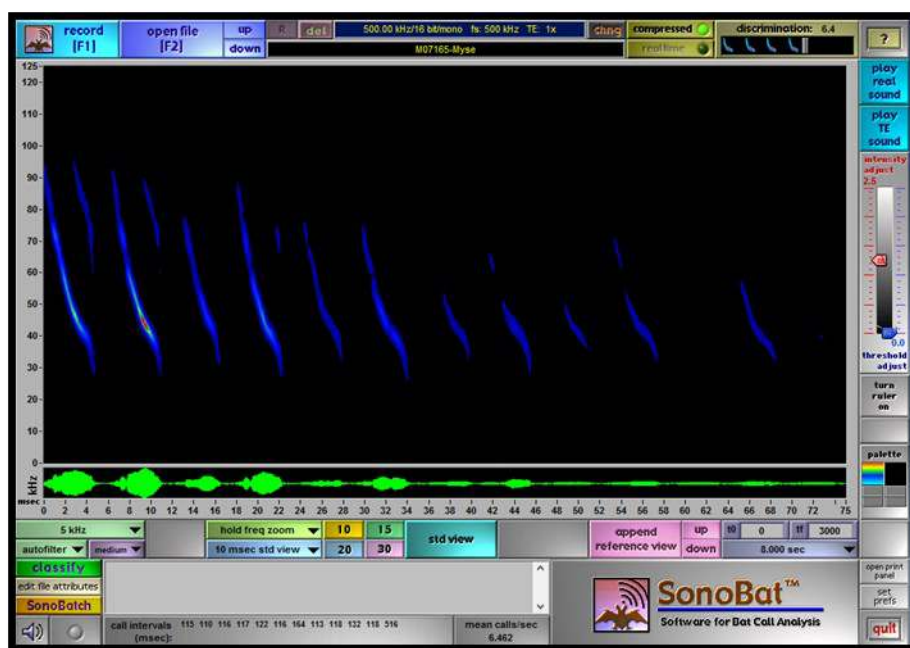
record [F1] open file [F2] up down R del 500.00 kHz/16 bit/mono fs: 500 kHz TE: 1x chng compressed real time discrimination: 6.4 ?

M07165-Myse

125 120 110 100 90 80 70 60 50 40 30 20 10 0

kHz msec

0 2 4 6 8 10 12 14 16 18 20 22 24 26 28 30 32 34 36 38 40 42 44 46 48 50 52 54 56 58 60 62 64 66 68 70 72 75

play real sound

play TE sound

intensity adjust 2.5

0.0 threshold adjust

turn ruler on

palette

5 kHz autofilter medium

hold freq zoom 10 15 10 msec std view 20 30

std view

append reference view up down 10 0 tf 3000 8.000 sec

classify edit file attributes SonoBatch

call intervals (msec): 115 110 116 117 122 116 164 113 118 132 118 516

mean calls/sec 6.462

SonoBat™ Software for Bat Call Analysis

open print panel set prefs quit